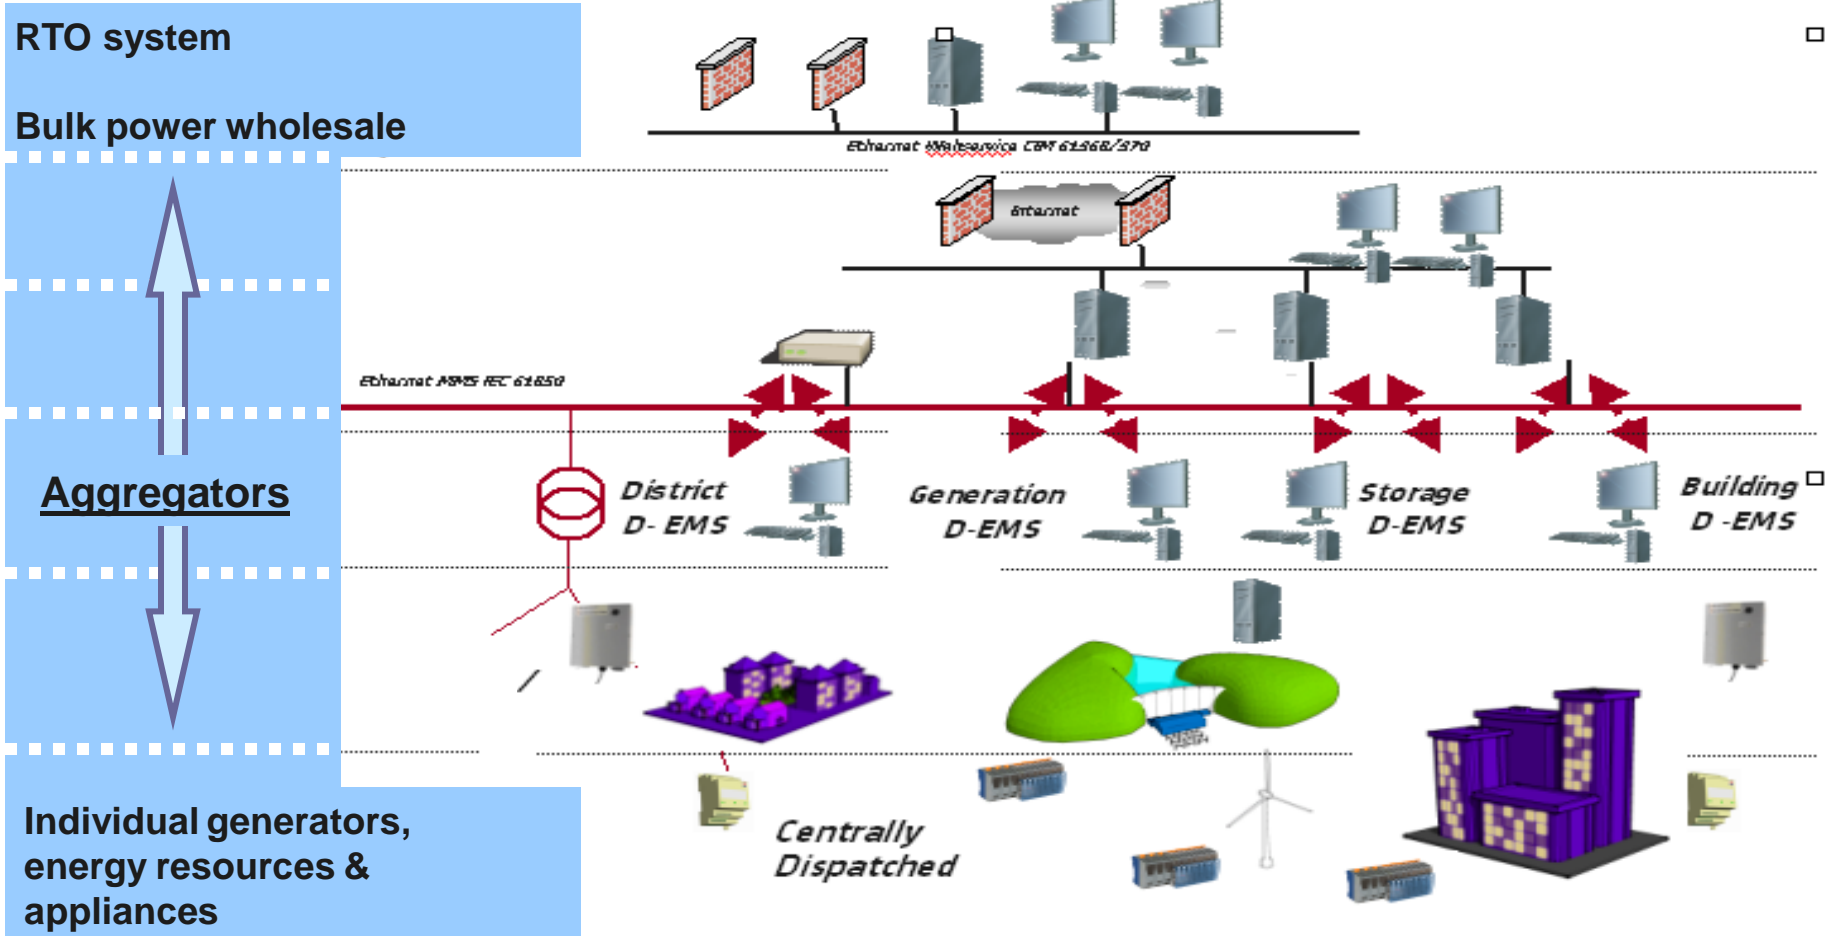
RTO system

Bulk power wholesale

Ethernet Webservice CIM 61968/970

Internet

Ethernet MMS IEC 61850

Aggregators

District D- EMS

Generation D-EMS

Storage D-EMS

Building D -EMS

Centrally Dispatched

Individual generators, energy resources & appliances